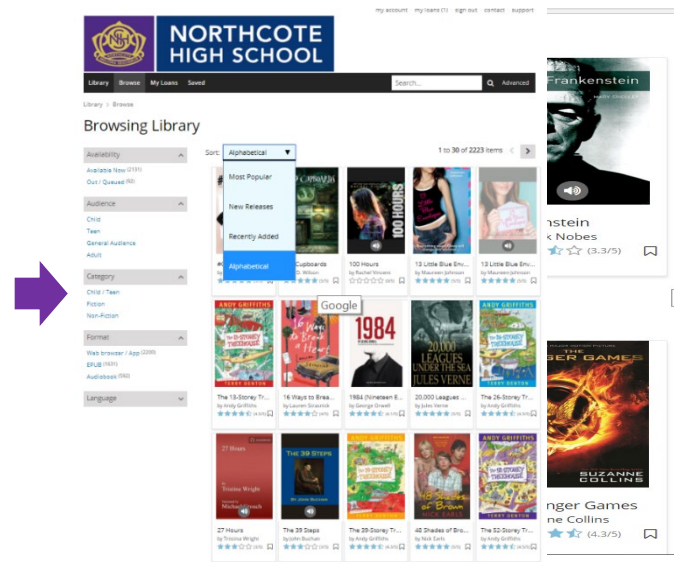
my account my loans (1) sign out contact support

NORTHCOTE HIGH SCHOOL

Library Browse My Loans Saved Search... Advanced

Library > Browse

Browsing Library

Availability
Available Now (2131)
Out / Queued (92)

Audience
Child
Teen
General Audience
Adult

Category
Child / Teen
Fiction
Non-Fiction

Format
Web browser / App (2200)
EPUB (1631)
Audiobook (160)

Language

Sort: Alphabetical

Most Popular
New Releases
Recently Added
Alphabetical

1 to 30 of 2223 items

Google

100 Hours by Rachel Vincent
13 Little Blue Env... by Maureen Johnson
13 Little Blue Env... by Maureen Johnson
Cupboards by D. Wilson

The 13-Storey Tr... by Andy Griffiths
16 Ways to Brea... by Lauren Strasnick
1984 (Nineteen E... by George Orwell
20,000 Leagues ... by Jules Verne
The 26-Storey Tr... by Andy Griffiths

27 Hours by Tristina Wright
The 39 Steps by John Buchan
The 39-Storey Tr... by Andy Griffiths
48 Shades of Bro... by Nick Earls
The 52-Storey Tr... by Andy Griffiths

ANDY GRIFFITHS
TERRY DENTON
1984
20,000 LEAGUES UNDER THE SEA JULES VERNE
THE 39 STEPS
48 Shades of Brown NICK EARLS

Frankenstein
nstein
k Nobes
(3.3/5)

GER GAMES
SUZANNE COLLINS
nger Games
ne Collins
(4.3/5)